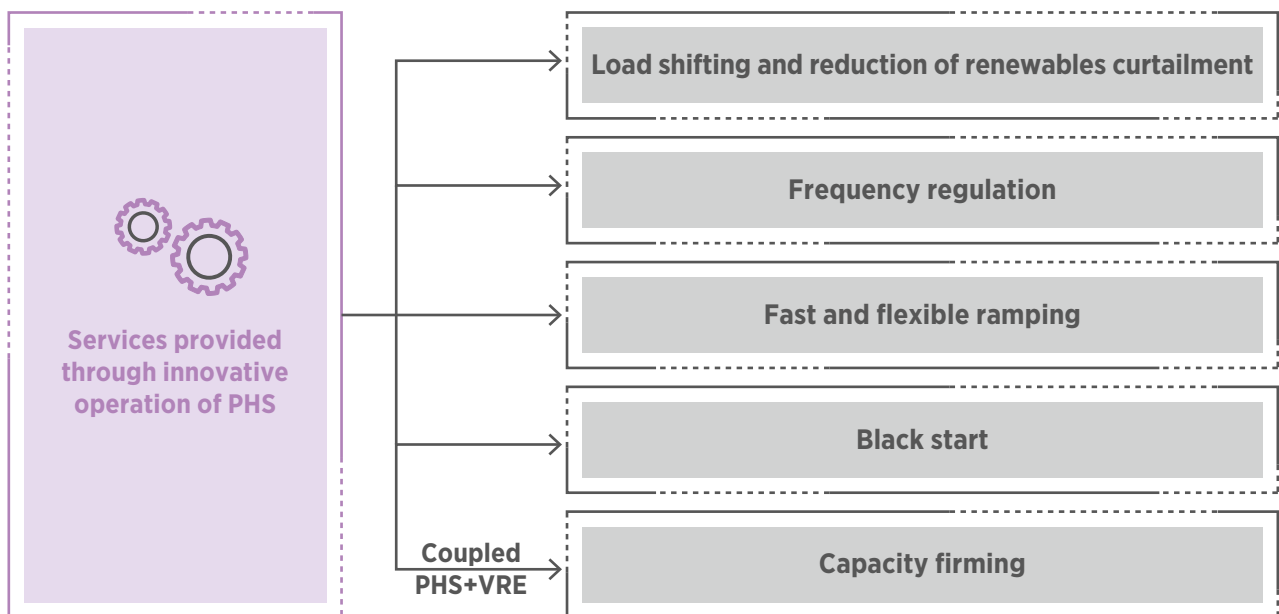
Services provided through innovative operation of PHS

Load shifting and reduction of renewables curtailment

Frequency regulation

Fast and flexible ramping

Black start

Coupled PHS+VRE

Capacity firming